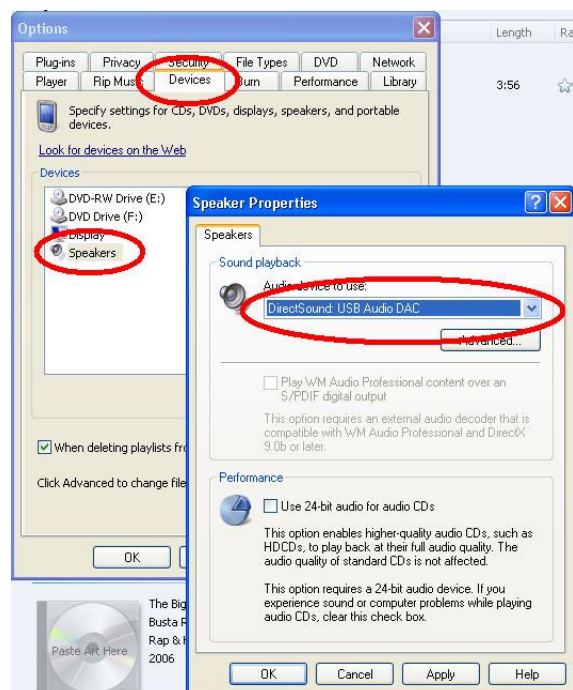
Options

Length Ra

3:56

Plug-ins Privacy Security File Types DVD Network
Player Rip Music Devices Burn Performance Library

Specify settings for CDs, DVDs, displays, speakers, and portable devices.

Look for devices on the Web

Devices

DVD-RW Drive (E:)
DVD Drive (F:)
Display
Speakers

When deleting playlists fro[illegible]

Click Advanced to change file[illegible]

OK

The Big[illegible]
Busta R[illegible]
Rap & H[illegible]
2006

Paste Art Here

Speaker Properties

Speakers

Sound playback

Audio device to use:
DirectSound: USB Audio DAC

Advanced...

Play WM Audio Professional content over an S/PDIF digital output

This option requires an external audio decoder that is compatible with WM Audio Professional and DirectX 9.0b or later.

Performance

Use 24-bit audio for audio CDs

This option enables higher-quality audio CDs, such as HDCDs, to play back at their full audio quality. The audio quality of standard CDs is not affected.

This option requires a 24-bit audio device. If you experience sound or computer problems while playing audio CDs, clear this check box.

OK Cancel Apply Help